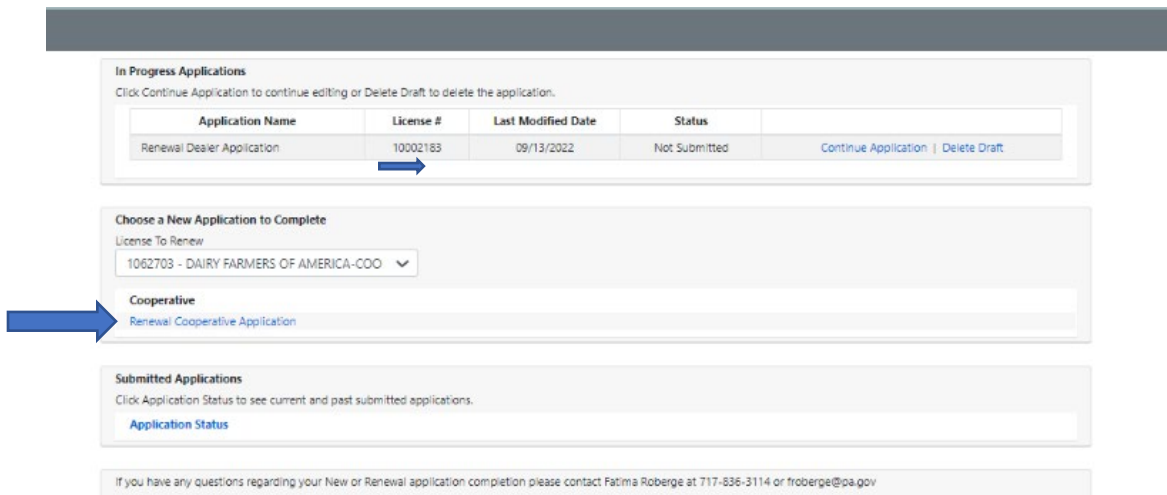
In Progress Applications

Click Continue Application to continue editing or Delete Draft to delete the application.

| Application Name | License # | Last Modified Date | Status | |
|---|---|---|---|---|
| Renewal Dealer Application | 10002183 | 09/13/2022 | Not Submitted | Continue Application \| Delete Draft |

Choose a New Application to Complete

License To Renew

1062703 - DAIRY FARMERS OF AMERICA-COO

Cooperative

Renewal Cooperative Application

Submitted Applications

Click Application Status to see current and past submitted applications.

Application Status

If you have any questions regarding your New or Renewal application completion please contact Fatima Roberge at 717-836-3114 or froberge@pa.gov